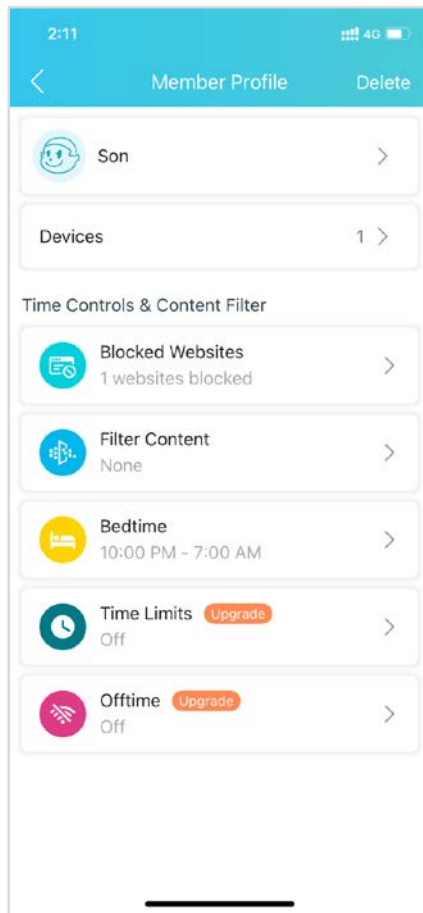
2:11

4G

Member Profile

Delete

Son

Devices

1

Time Controls & Content Filter

Blocked Websites
1 websites blocked

Filter Content
None

Bedtime
10:00 PM - 7:00 AM

Time Limits Upgrade
Off

Offtime Upgrade
Off